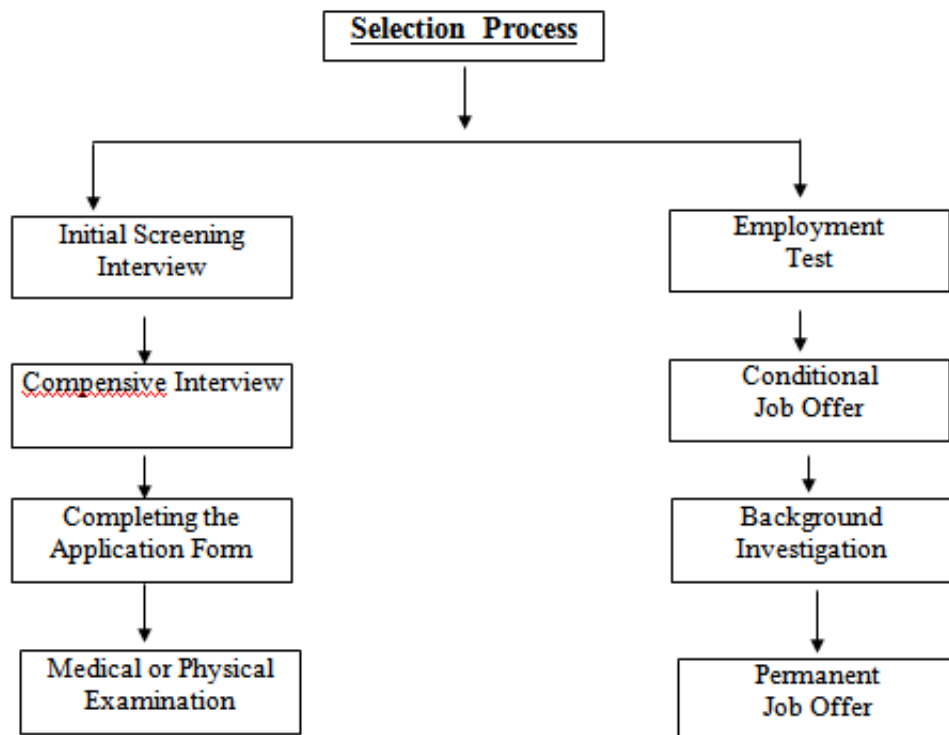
Selection Process

Initial Screening Interview

Compensive Interview

Completing the Application Form

Medical or Physical Examination

Employment Test

Conditional Job Offer

Background Investigation

Permanent Job Offer